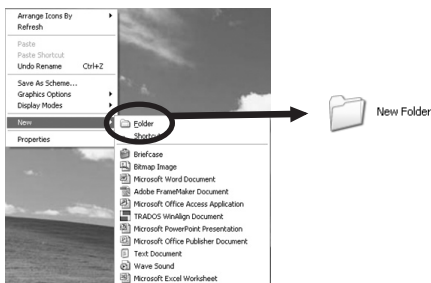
Arrange Icons By
Refresh
Paste
Paste Shortcut
Undo Rename Ctrl+Z
Save As Scheme...
Graphics Options
Display Modes
New
Properties

Folder
Shortcut
Briefcase
Bitmap Image
Microsoft Word Document
Adobe FrameMaker Document
Microsoft Office Access Application
TRADOS WinAlign Document
Microsoft PowerPoint Presentation
Microsoft Office Publisher Document
Text Document
Wave Sound
Microsoft Excel Worksheet

New Folder